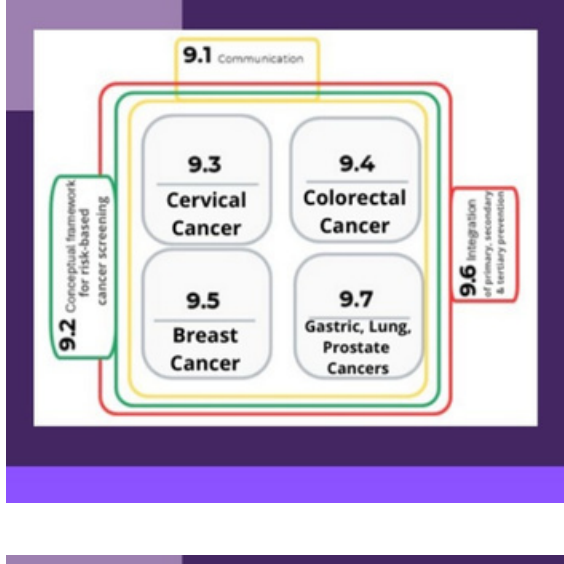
9.1 Communication

9.2 Conceptual framework for risk-based cancer screening

9.3 Cervical Cancer

9.4 Colorectal Cancer

9.5 Breast Cancer

9.7 Gastric, Lung, Prostate Cancers

9.6 Integration of primary, secondary & tertiary prevention